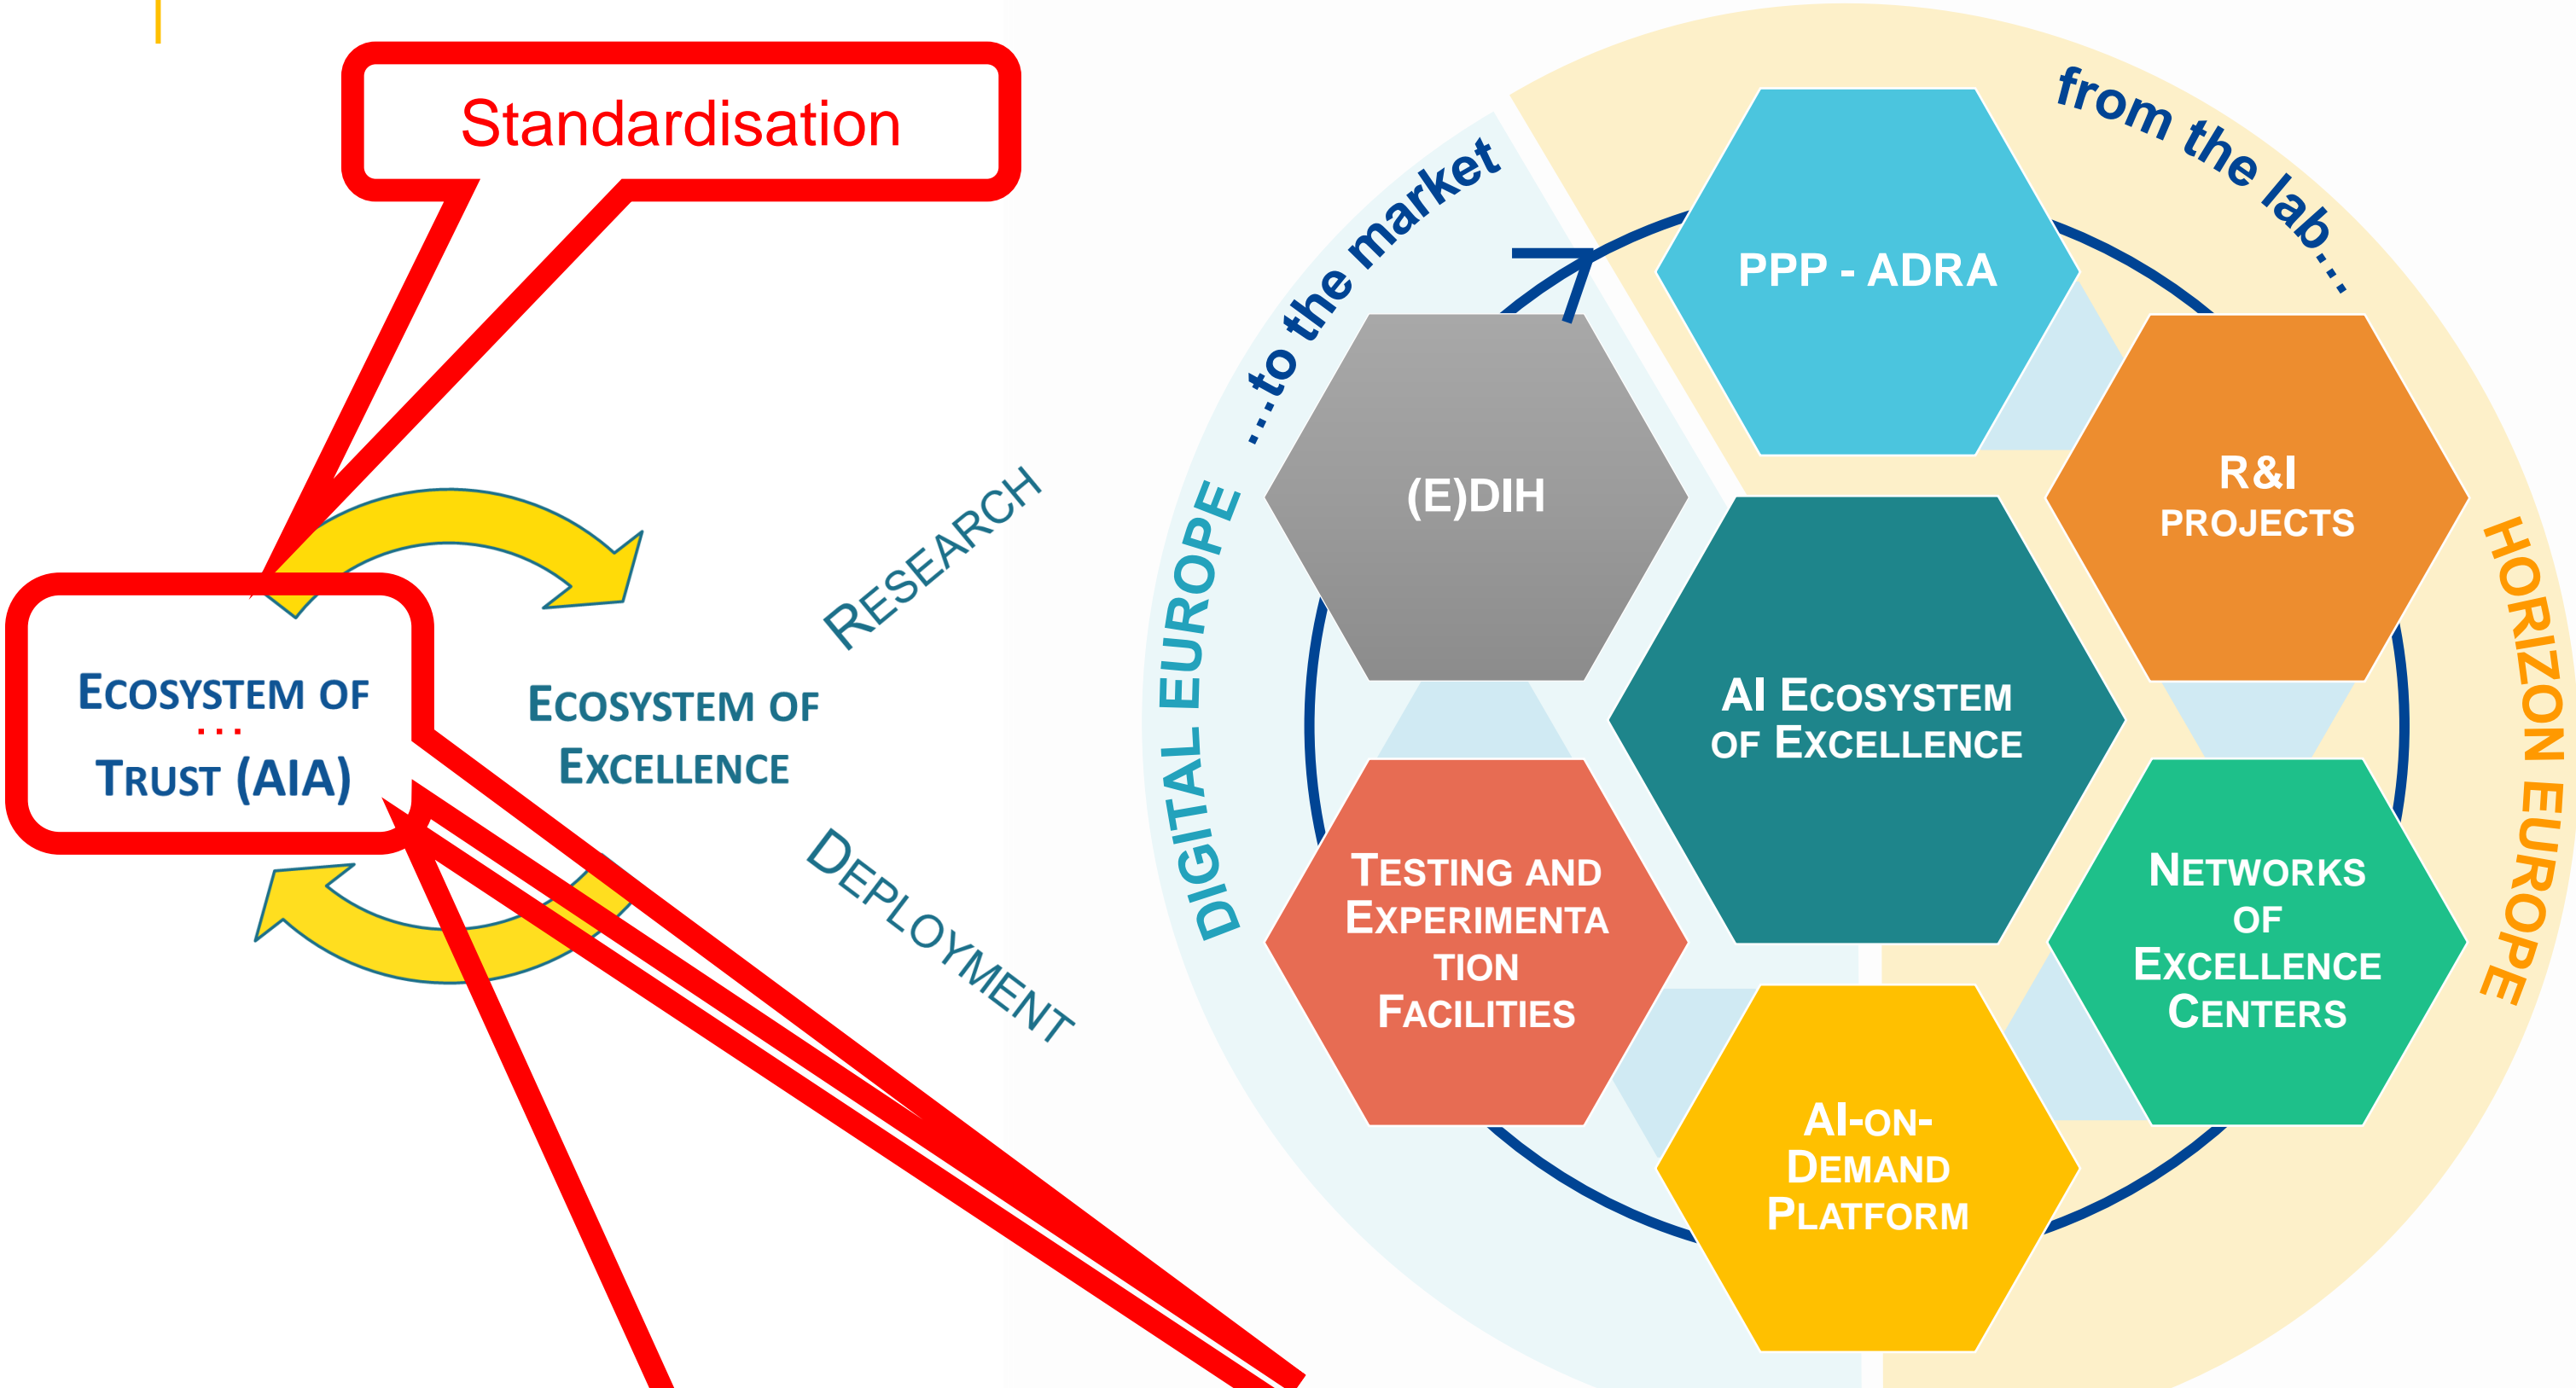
Standardisation

ECOSYSTEM OF
...
TRUST (AIA)

ECOSYSTEM OF
EXCELLENCE

RESEARCH

DEPLOYMENT

...to the market

from the lab...

DIGITAL EUROPE

HORIZON EUROPE

PPP - ADRA

(E)DIH

R&I
PROJECTS

AI ECOSYSTEM
OF EXCELLENCE

TESTING AND
EXPERIMENTA
TION
FACILITIES

NETWORKS
OF
EXCELLENCE
CENTERS

AI-ON-
DEMAND
PLATFORM